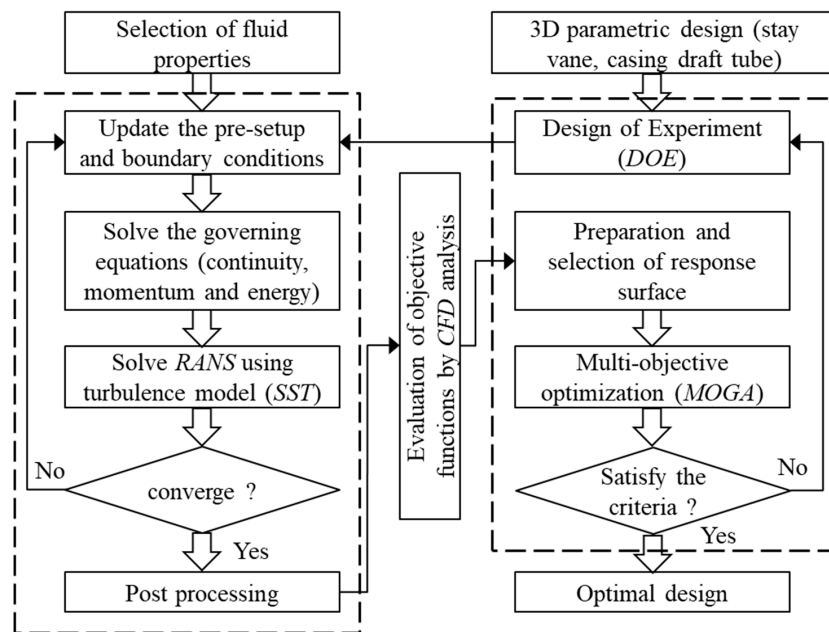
Selection of fluid properties

Update the pre-setup and boundary conditions

Solve the governing equations (continuity, momentum and energy)

Solve RANS using turbulence model (SST)

No

converge ?

Yes

Post processing

Evaluation of objective functions by CFD analysis

3D parametric design (stay vane, casing draft tube)

Design of Experiment (DOE)

Preparation and selection of response surface

Multi-objective optimization (MOGA)

Satisfy the criteria ?

No

Yes

Optimal design